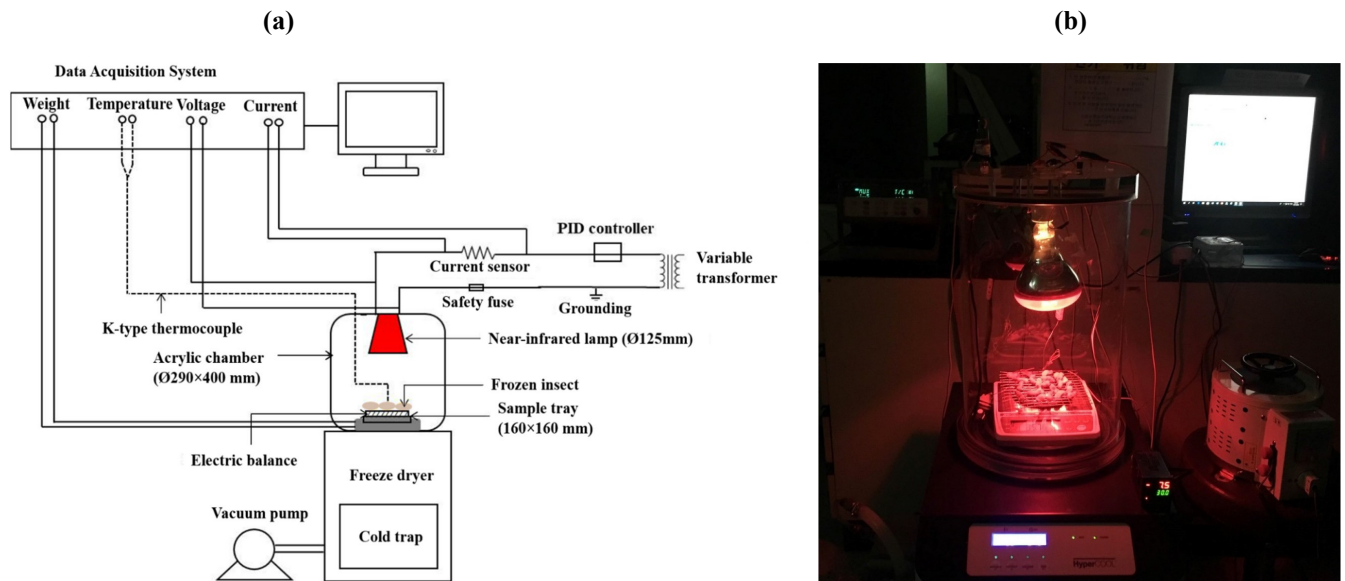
(a)

(b)

Data Acquisition System

Weight Temperature Voltage Current

PID controller

Current sensor

Variable transformer

Safety fuse

Grounding

K-type thermocouple

Near-infrared lamp (Ø125mm)

Acrylic chamber (Ø290×400 mm)

Frozen insect

Sample tray (160×160 mm)

Electric balance

Freeze dryer

Vacuum pump

Cold trap

75
30.2

Hyper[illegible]